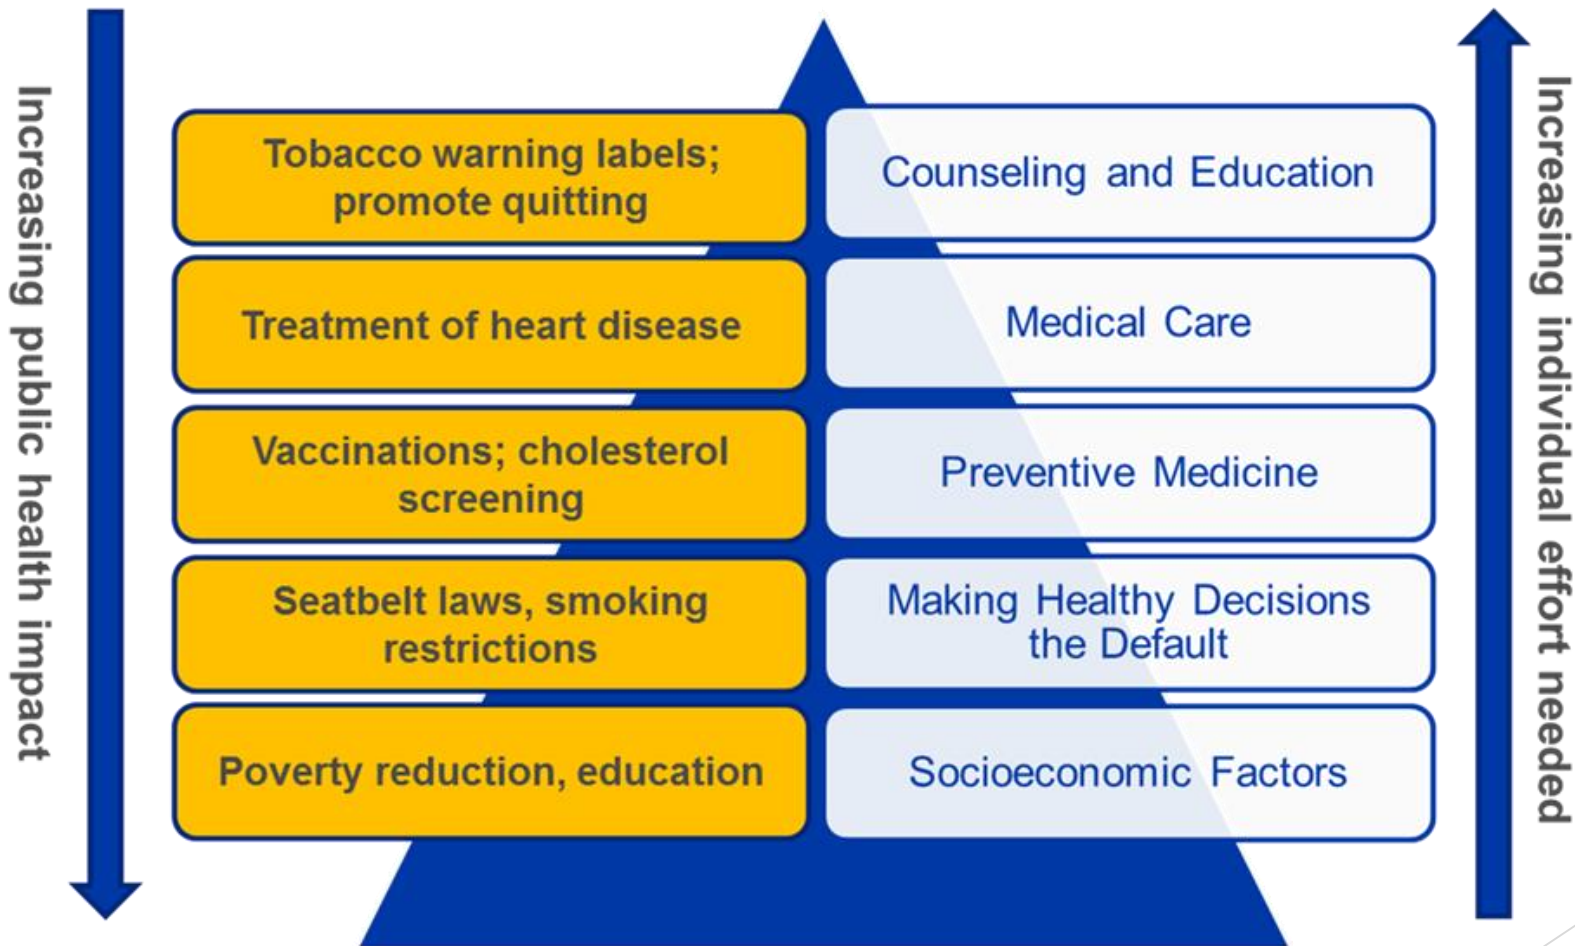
Increasing public health impact

Tobacco warning labels; promote quitting

Counseling and Education

Treatment of heart disease

Medical Care

Vaccinations; cholesterol screening

Preventive Medicine

Seatbelt laws, smoking restrictions

Making Healthy Decisions the Default

Poverty reduction, education

Socioeconomic Factors

Increasing individual effort needed